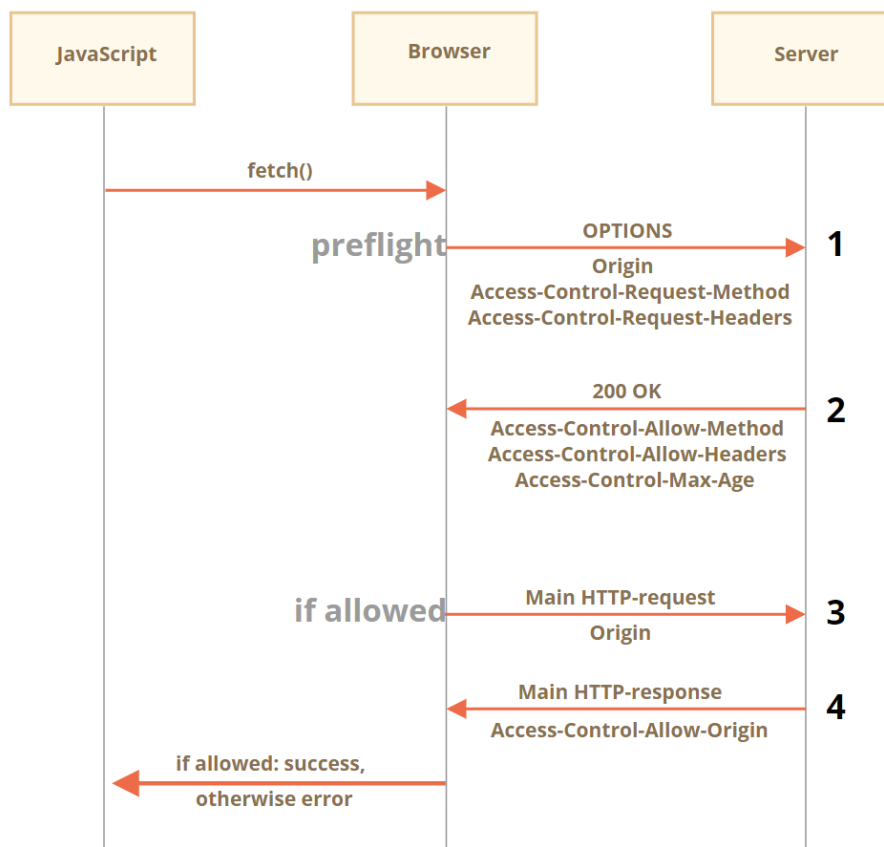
JavaScript

Browser

Server

fetch()

preflight

OPTIONS

Origin
Access-Control-Request-Method
Access-Control-Request-Headers

1

200 OK

Access-Control-Allow-Method
Access-Control-Allow-Headers
Access-Control-Max-Age

2

if allowed

Main HTTP-request

Origin

3

Main HTTP-response

Access-Control-Allow-Origin

4

if allowed: success, otherwise error